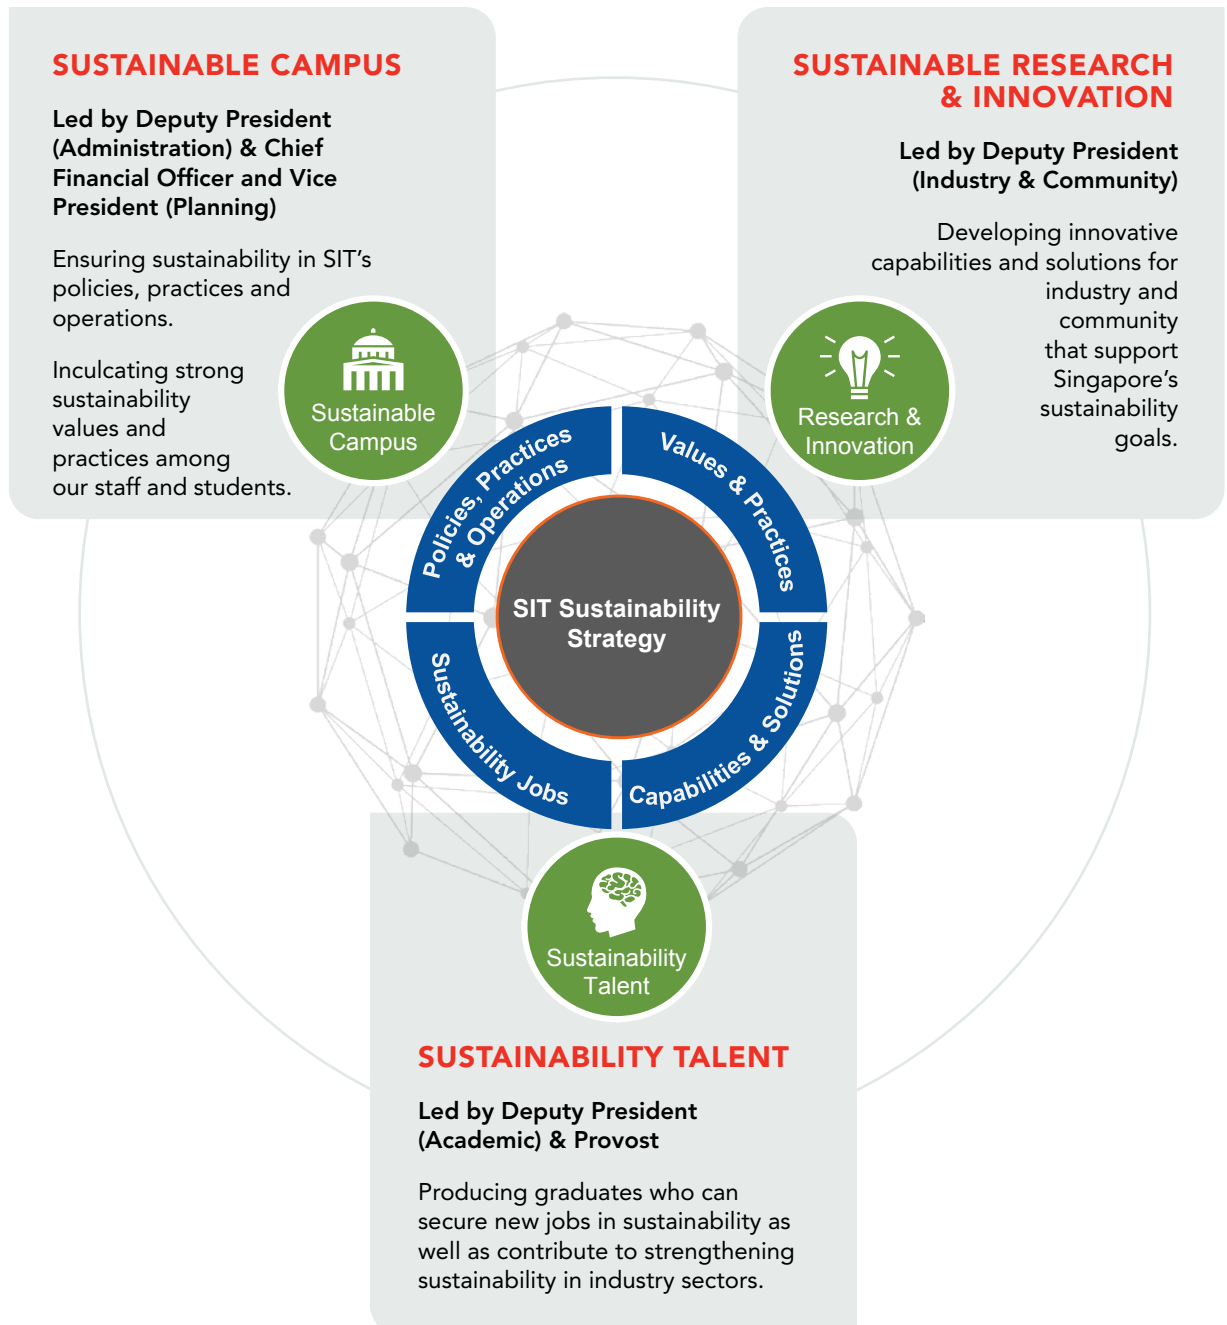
SUSTAINABLE CAMPUS

Led by Deputy President (Administration) & Chief Financial Officer and Vice President (Planning)

Ensuring sustainability in SIT's policies, practices and operations.

Inculcating strong sustainability values and practices among our staff and students.

Sustainable Campus

SUSTAINABLE RESEARCH & INNOVATION

Led by Deputy President (Industry & Community)

Developing innovative capabilities and solutions for industry and community that support Singapore's sustainability goals.

Research & Innovation

Policies, Practices & Operations

Values & Practices

SIT Sustainability Strategy

Sustainability Jobs

Capabilities & Solutions

Sustainability Talent

SUSTAINABILITY TALENT

Led by Deputy President (Academic) & Provost

Producing graduates who can secure new jobs in sustainability as well as contribute to strengthening sustainability in industry sectors.